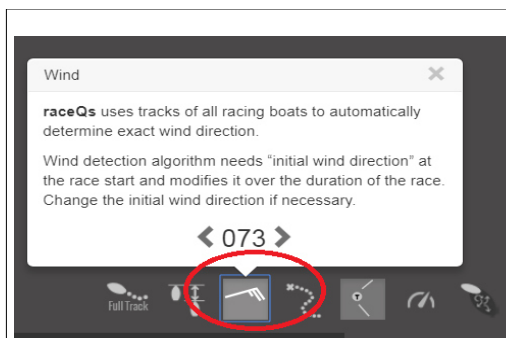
Wind

raceQs uses tracks of all racing boats to automatically determine exact wind direction.

Wind detection algorithm needs “initial wind direction” at the race start and modifies it over the duration of the race. Change the initial wind direction if necessary.

073

Full Track